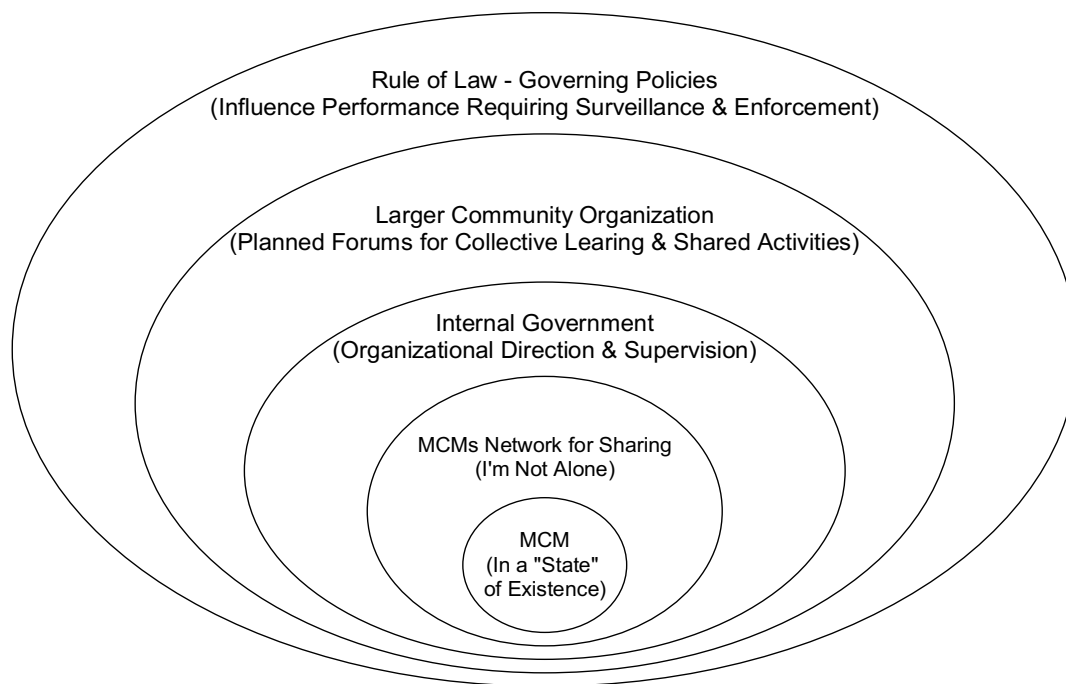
Rule of Law - Governing Policies
(Influence Performance Requiring Surveillance & Enforcement)

Larger Community Organization
(Planned Forums for Collective Learing & Shared Activities)

Internal Government
(Organizational Direction & Supervision)

MCMs Network for Sharing
(I'm Not Alone)

MCM
(In a "State"
of Existence)